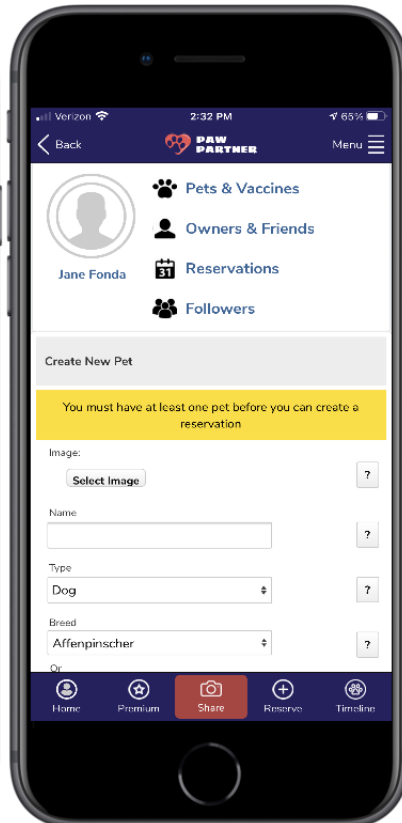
Verizon 2:32 PM 65%

Back PAW PARTNER Menu

Jane Fonda

Pets & Vaccines

Owners & Friends

31 Reservations

Followers

Create New Pet

You must have at least one pet before you can create a reservation

Image:

Select Image

?

Name

?

Type

Dog

?

Breed

Affenpinscher

?

Or

Home Premium Share Reserve Timeline